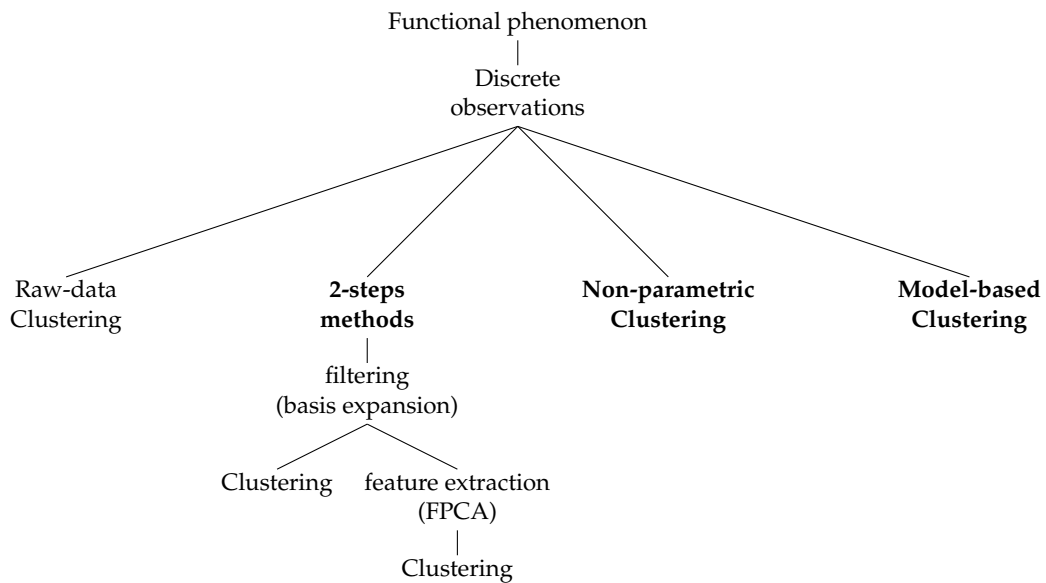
Functional phenomenon

Discrete observations

Raw-data Clustering

**2-steps methods**

filtering (basis expansion)

Clustering

feature extraction (FPCA)

Clustering

**Non-parametric Clustering**

**Model-based Clustering**